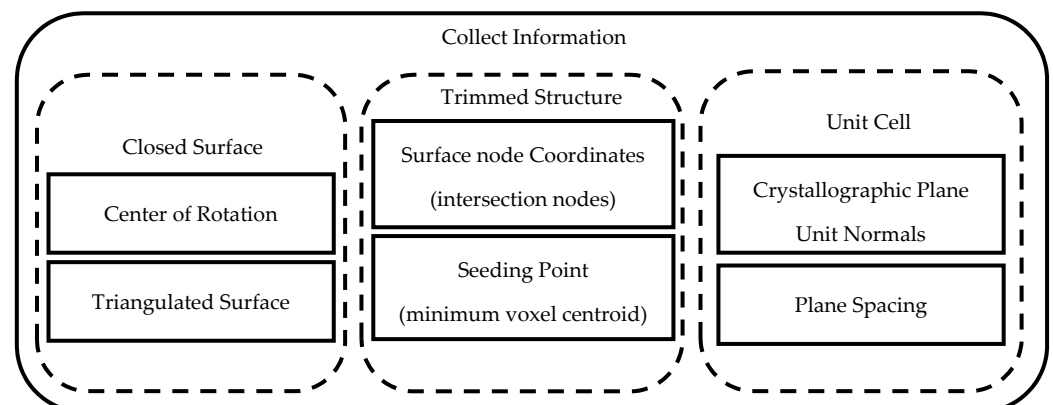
Collect Information

Closed Surface

Center of Rotation

Triangulated Surface

Trimmed Structure

Surface node Coordinates (intersection nodes)

Seeding Point (minimum voxel centroid)

Unit Cell

Crystallographic Plane Unit Normals

Plane Spacing